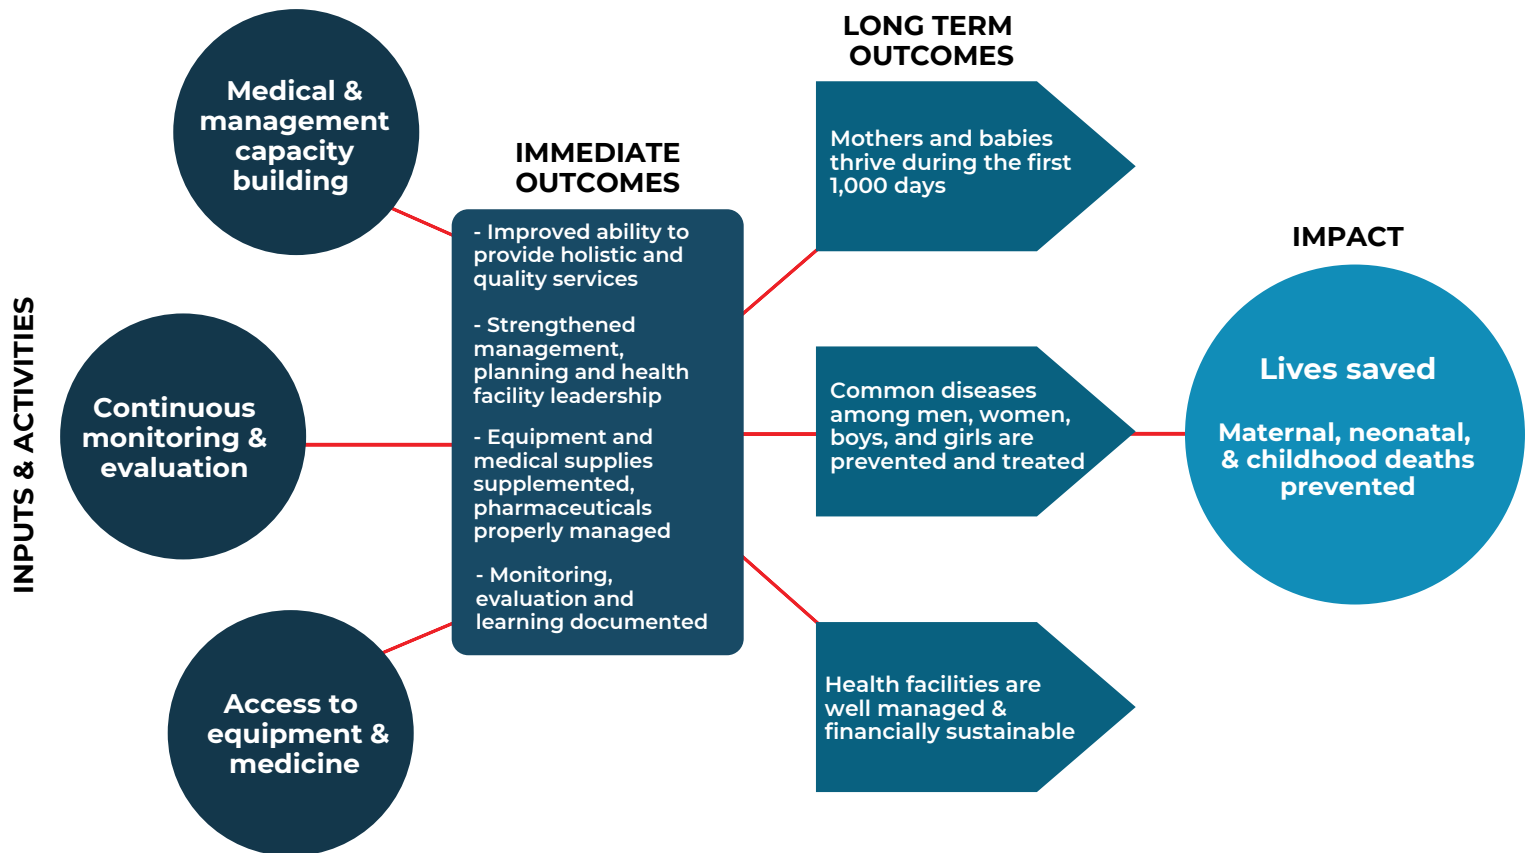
INPUTS & ACTIVITIES

Medical & management capacity building

Continuous monitoring & evaluation

Access to equipment & medicine

IMMEDIATE OUTCOMES

- Improved ability to provide holistic and quality services

- Strengthened management, planning and health facility leadership

- Equipment and medical supplies supplemented, pharmaceuticals properly managed

- Monitoring, evaluation and learning documented

LONG TERM OUTCOMES

Mothers and babies thrive during the first 1,000 days

Common diseases among men, women, boys, and girls are prevented and treated

Health facilities are well managed & financially sustainable

IMPACT

Lives saved

Maternal, neonatal, & childhood deaths prevented